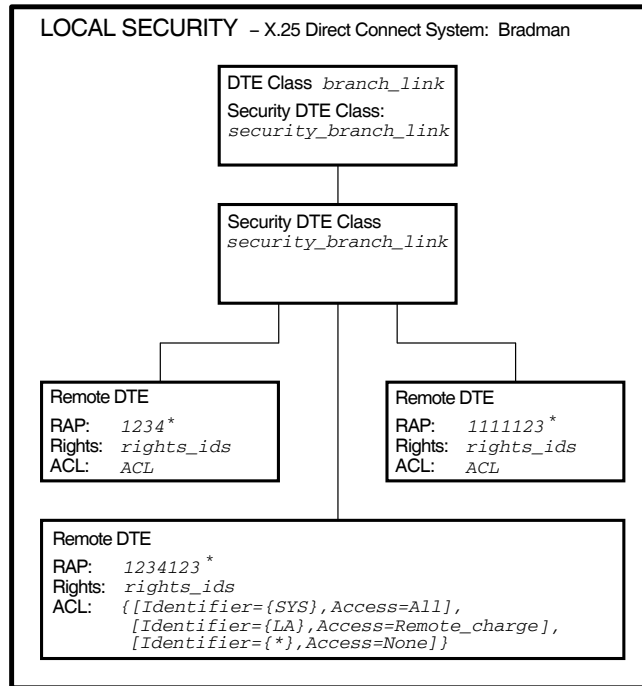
LOCAL SECURITY – X.25 Direct Connect System: Bradman

DTE Class branch_link
Security DTE Class: security_branch_link

Security DTE Class security_branch_link

Remote DTE
RAP: 1234*
Rights: rights_ids
ACL: ACL

Remote DTE
RAP: 1111123*
Rights: rights_ids
ACL: ACL

Remote DTE
RAP: 1234123*
Rights: rights_ids
ACL: {[Identifier={SYS},Access=All], [Identifier={LA},Access=Remote_charge], [Identifier={*},Access=None]}